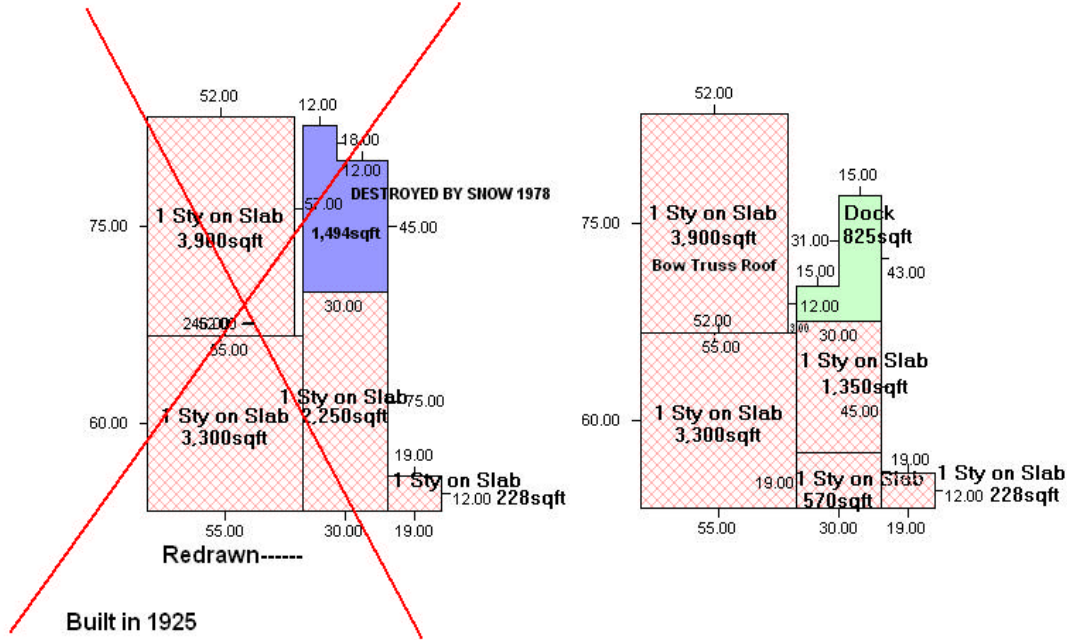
52.00
12.00
18.00
12.00
DESTROYED BY SNOW 1978
75.00
1 Sty on Slab
3,900sqft
52.00
1,494sqft
45.00
30.00
245.00
55.00
1 Sty on Slab
2,250sqft
75.00
60.00
1 Sty on Slab
3,300sqft
19.00
1 Sty on Slab
12.00 228sqft
55.00
30.00
19.00
Redrawn------
Built in 1925

52.00
15.00
75.00
1 Sty on Slab
3,900sqft
Bow Truss Roof
Dock
825sqft
31.00
15.00
43.00
12.00
52.00
3.00
55.00
30.00
1 Sty on Slab
1,350sqft
45.00
60.00
1 Sty on Slab
3,300sqft
19.00
19.00
1 Sty on Slab
570sqft
1 Sty on Slab
12.00 228sqft
55.00
30.00
19.00